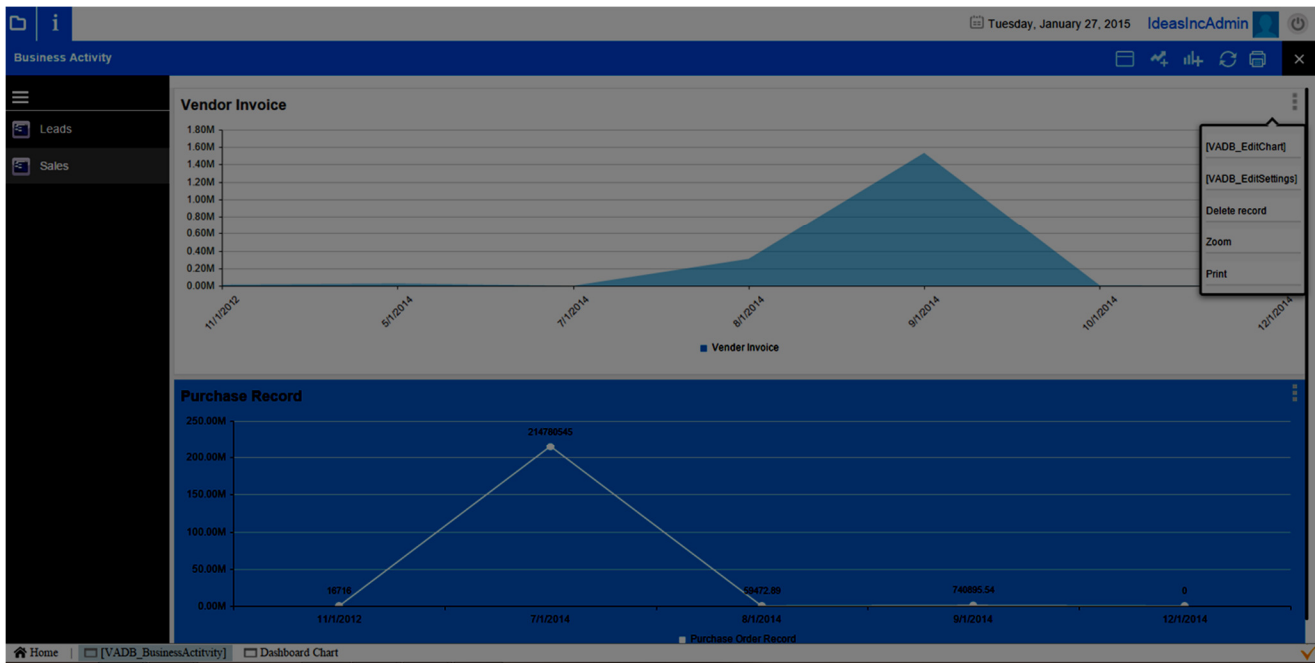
Tuesday, January 27, 2015 IdeasIncAdmin

Business Activity

Leads

Sales

Vendor Invoice

1.80M
1.60M
1.40M
1.20M
1.00M
0.80M
0.60M
0.40M
0.20M
0.00M

11/1/2012
5/1/2014
7/1/2014
8/1/2014
9/1/2014
10/1/2014
12/1/2014

Vender Invoice

[VADB_EditChart]
[VADB_EditSettings]
Delete record
Zoom
Print

Purchase Record

250.00M
200.00M
150.00M
100.00M
50.00M
0.00M

214780545
16716
59472.89
740895.54
0

11/1/2012
7/1/2014
8/1/2014
9/1/2014
12/1/2014

Purchase Order Record

Home | [VADB_BusinessActitvity] Dashboard Chart